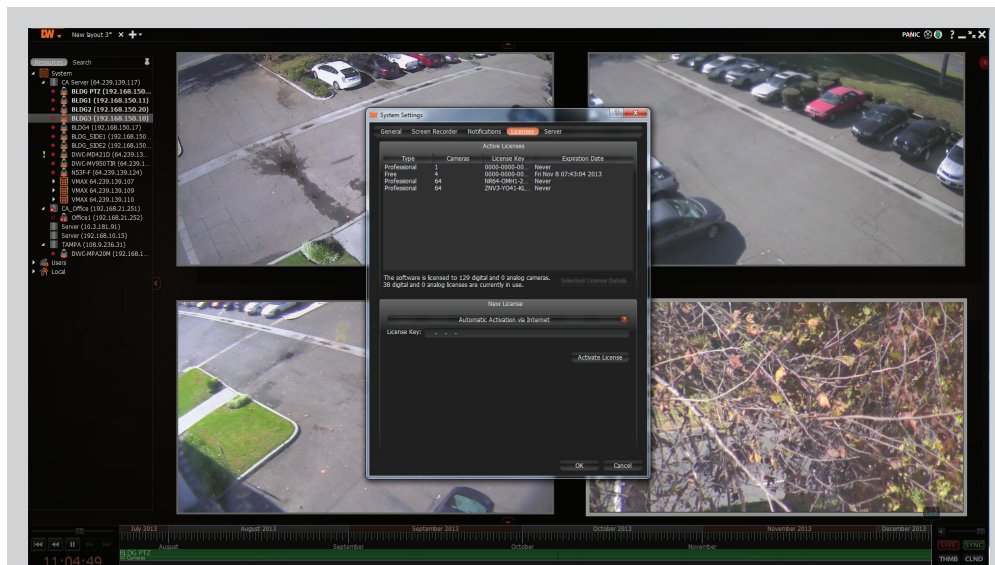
DW New layout 3* ✕ +

PANIC ? _ ✕

Resources Search

System
CA Server (64.239.139.117)
BLDG PTZ (192.168.150...
BLDG1 (192.168.150.11)
BLDG2 (192.168.150.20)
BLDG3 (192.168.150.10)
BLDG4 (192.168.150.17)
BLDG_SIDE1 (192.168.150...
BLDG_SIDE2 (192.168.150...
DWC-MD421D (64.239.13...
DWC-MV950TIR (64.239.1...
N53F-F (64.239.139.124)
VMAX 64.239.139.107
VMAX 64.239.139.109
VMAX 64.239.139.110
CA_Office (192.168.21.251)
Office1 (192.168.21.252)
Server (10.3.181.91)
Server (192.168.10.15)
TAMPA (108.9.236.31)
DWC-MPA20M (192.168.15...
Users
Local

System Settings

General Screen Recorder Notifications Licenses Server

Active Licenses

| Type | Cameras | License Key | Expiration Date |
|---|---|---|---|
| Professional | 1 | 0000-0000-00... | Never |
| Free | 4 | 0000-0000-00... | Fri Nov 8 07:43:04 2013 |
| Professional | 64 | NR64-OMH1-2... | Never |
| Professional | 64 | ZNV3-YO41-KL... | Never |

The software is licensed to 129 digital and 0 analog cameras.
38 digital and 0 analog licenses are currently in use.

Selected License Details

New License

Automatic Activation via Internet

License Key: - - -

Activate License

OK Cancel

July 2013 August 2013 September 2013 October 2013 November 2013 December 2013
August September October November

BLDG PTZ
All Cameras

11:04:49

LIVE SYNC
THMB CLND